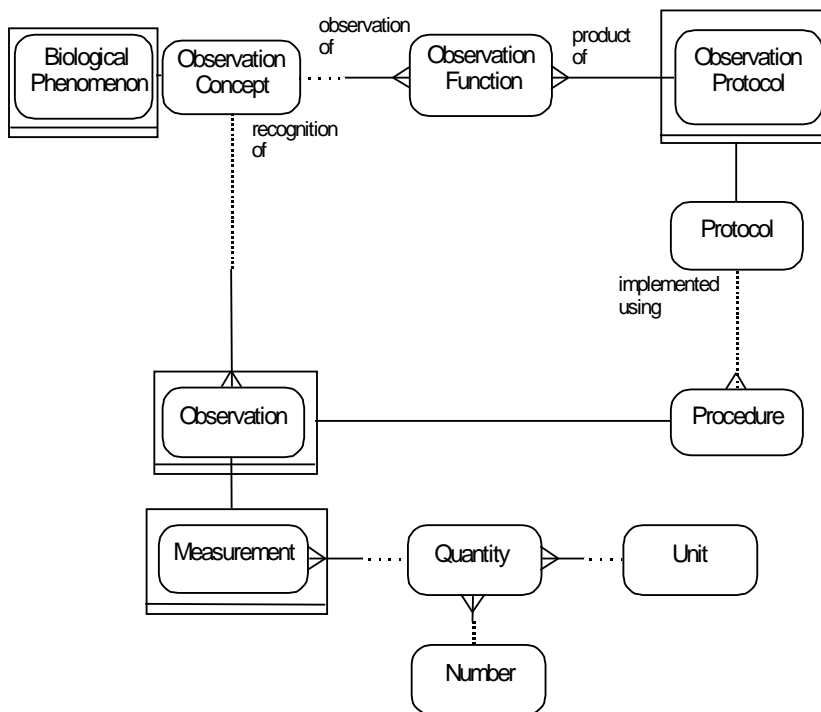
Biological Phenomenon

Observation Concept

observation of

Observation Function

product of

Observation Protocol

recognition of

Protocol

implemented using

Observation

Procedure

Measurement

Quantity

Unit

Number